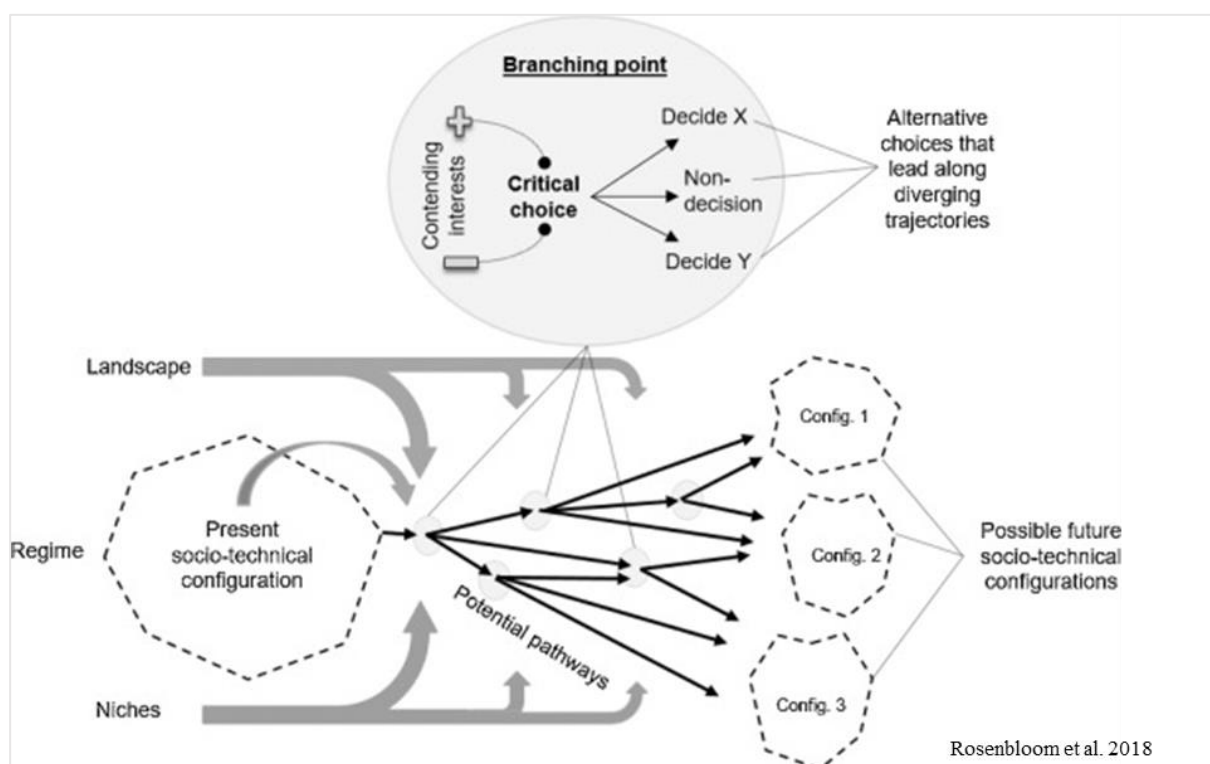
Branching point

Contending interests

Critical choice

Decide X

Non-decision

Decide Y

Alternative choices that lead along diverging trajectories

Landscape

Regime

Niches

Present socio-technical configuration

Potential pathways

Config. 1

Config. 2

Config. 3

Possible future socio-technical configurations

Rosenbloom et al. 2018